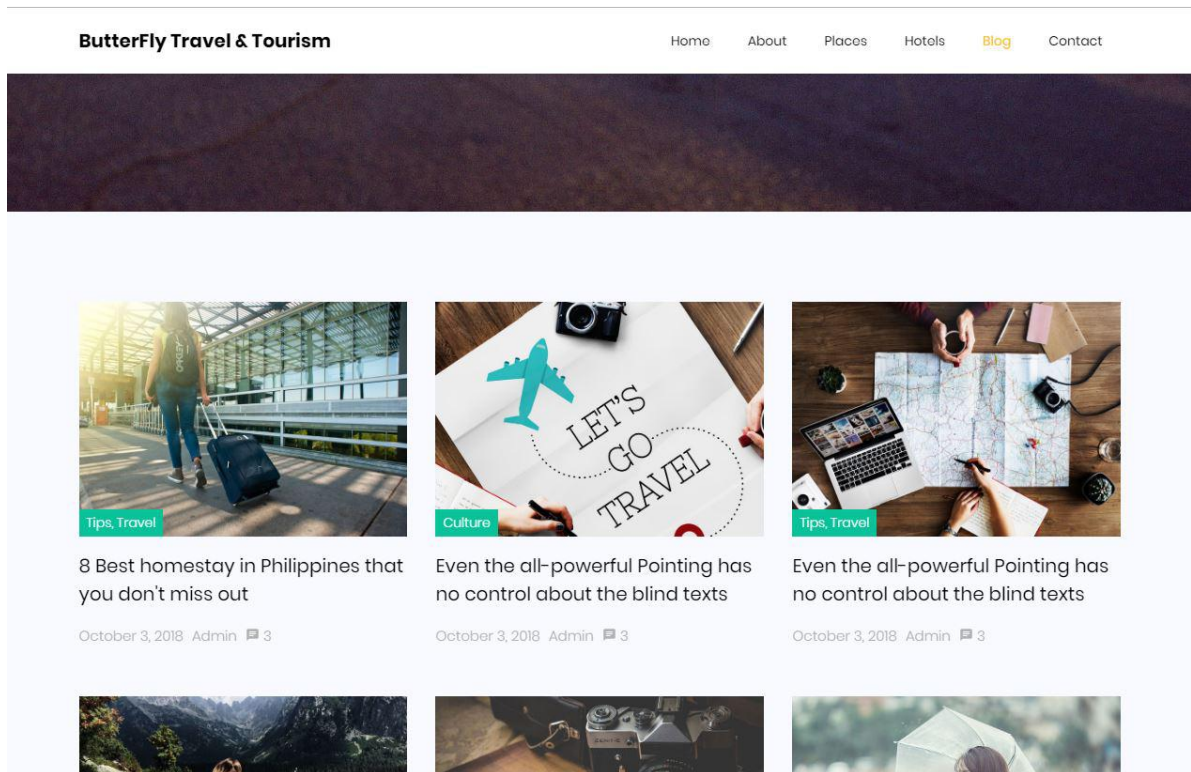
ButterFly Travel & Tourism

Home About Places Hotels Blog Contact

Tips, Travel

8 Best homestay in Philippines that you don't miss out

October 3, 2018 Admin 3

LET'S GO TRAVEL

Culture

Even the all-powerful Pointing has no control about the blind texts

October 3, 2018 Admin 3

Tips, Travel

Even the all-powerful Pointing has no control about the blind texts

October 3, 2018 Admin 3